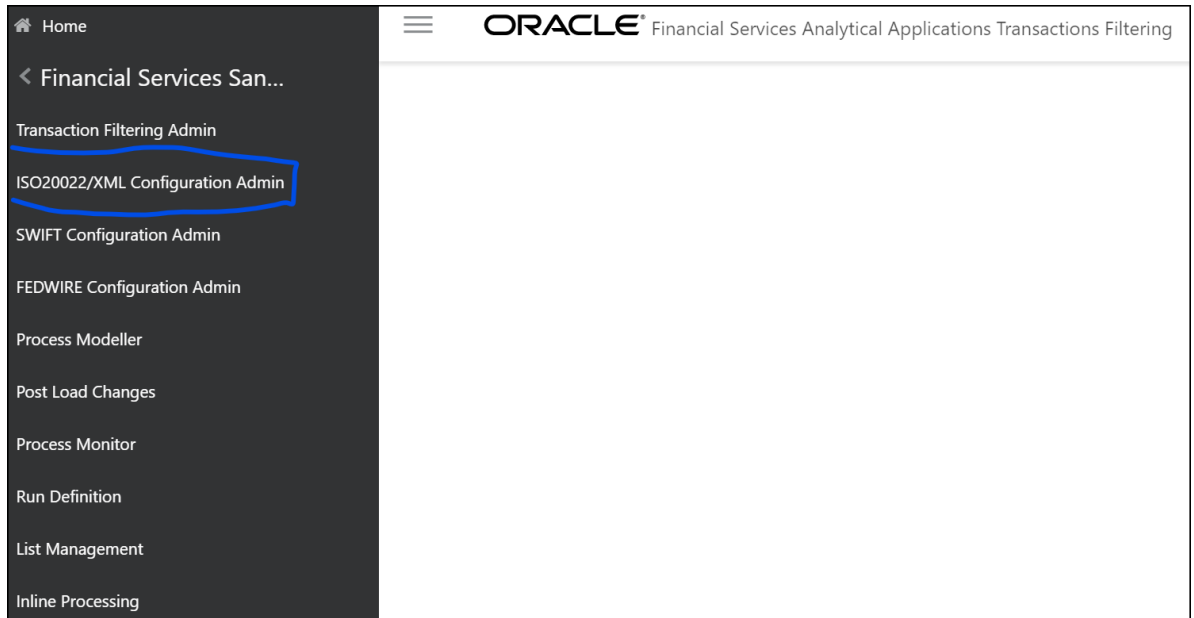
Home

< Financial Services San...

Transaction Filtering Admin

ISO20022/XML Configuration Admin

SWIFT Configuration Admin

FEDWIRE Configuration Admin

Process Modeller

Post Load Changes

Process Monitor

Run Definition

List Management

Inline Processing

ORACLE® Financial Services Analytical Applications Transactions Filtering